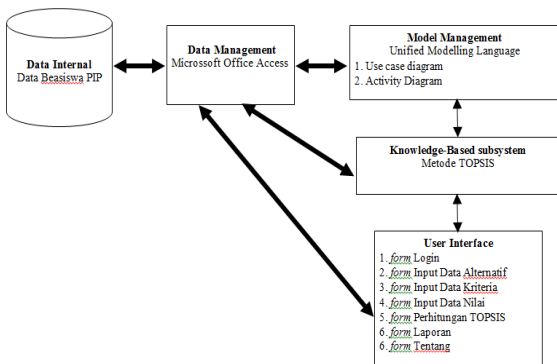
Data Internal
Data Beasiswa PIP

Data Management
Microsoft Office Access

Model Management
Unified Modelling Language
1. Use case diagram
2. Activity Diagram

Knowledge-Based subsystem
Metode TOPSIS

User Interface
1. form Login
2. form Input Data Alternatif
3. form Input Data Kriteria
4. form Input Data Nilai
5. form Perhitungan TOPSIS
6. form Laporan
6. form Tentang